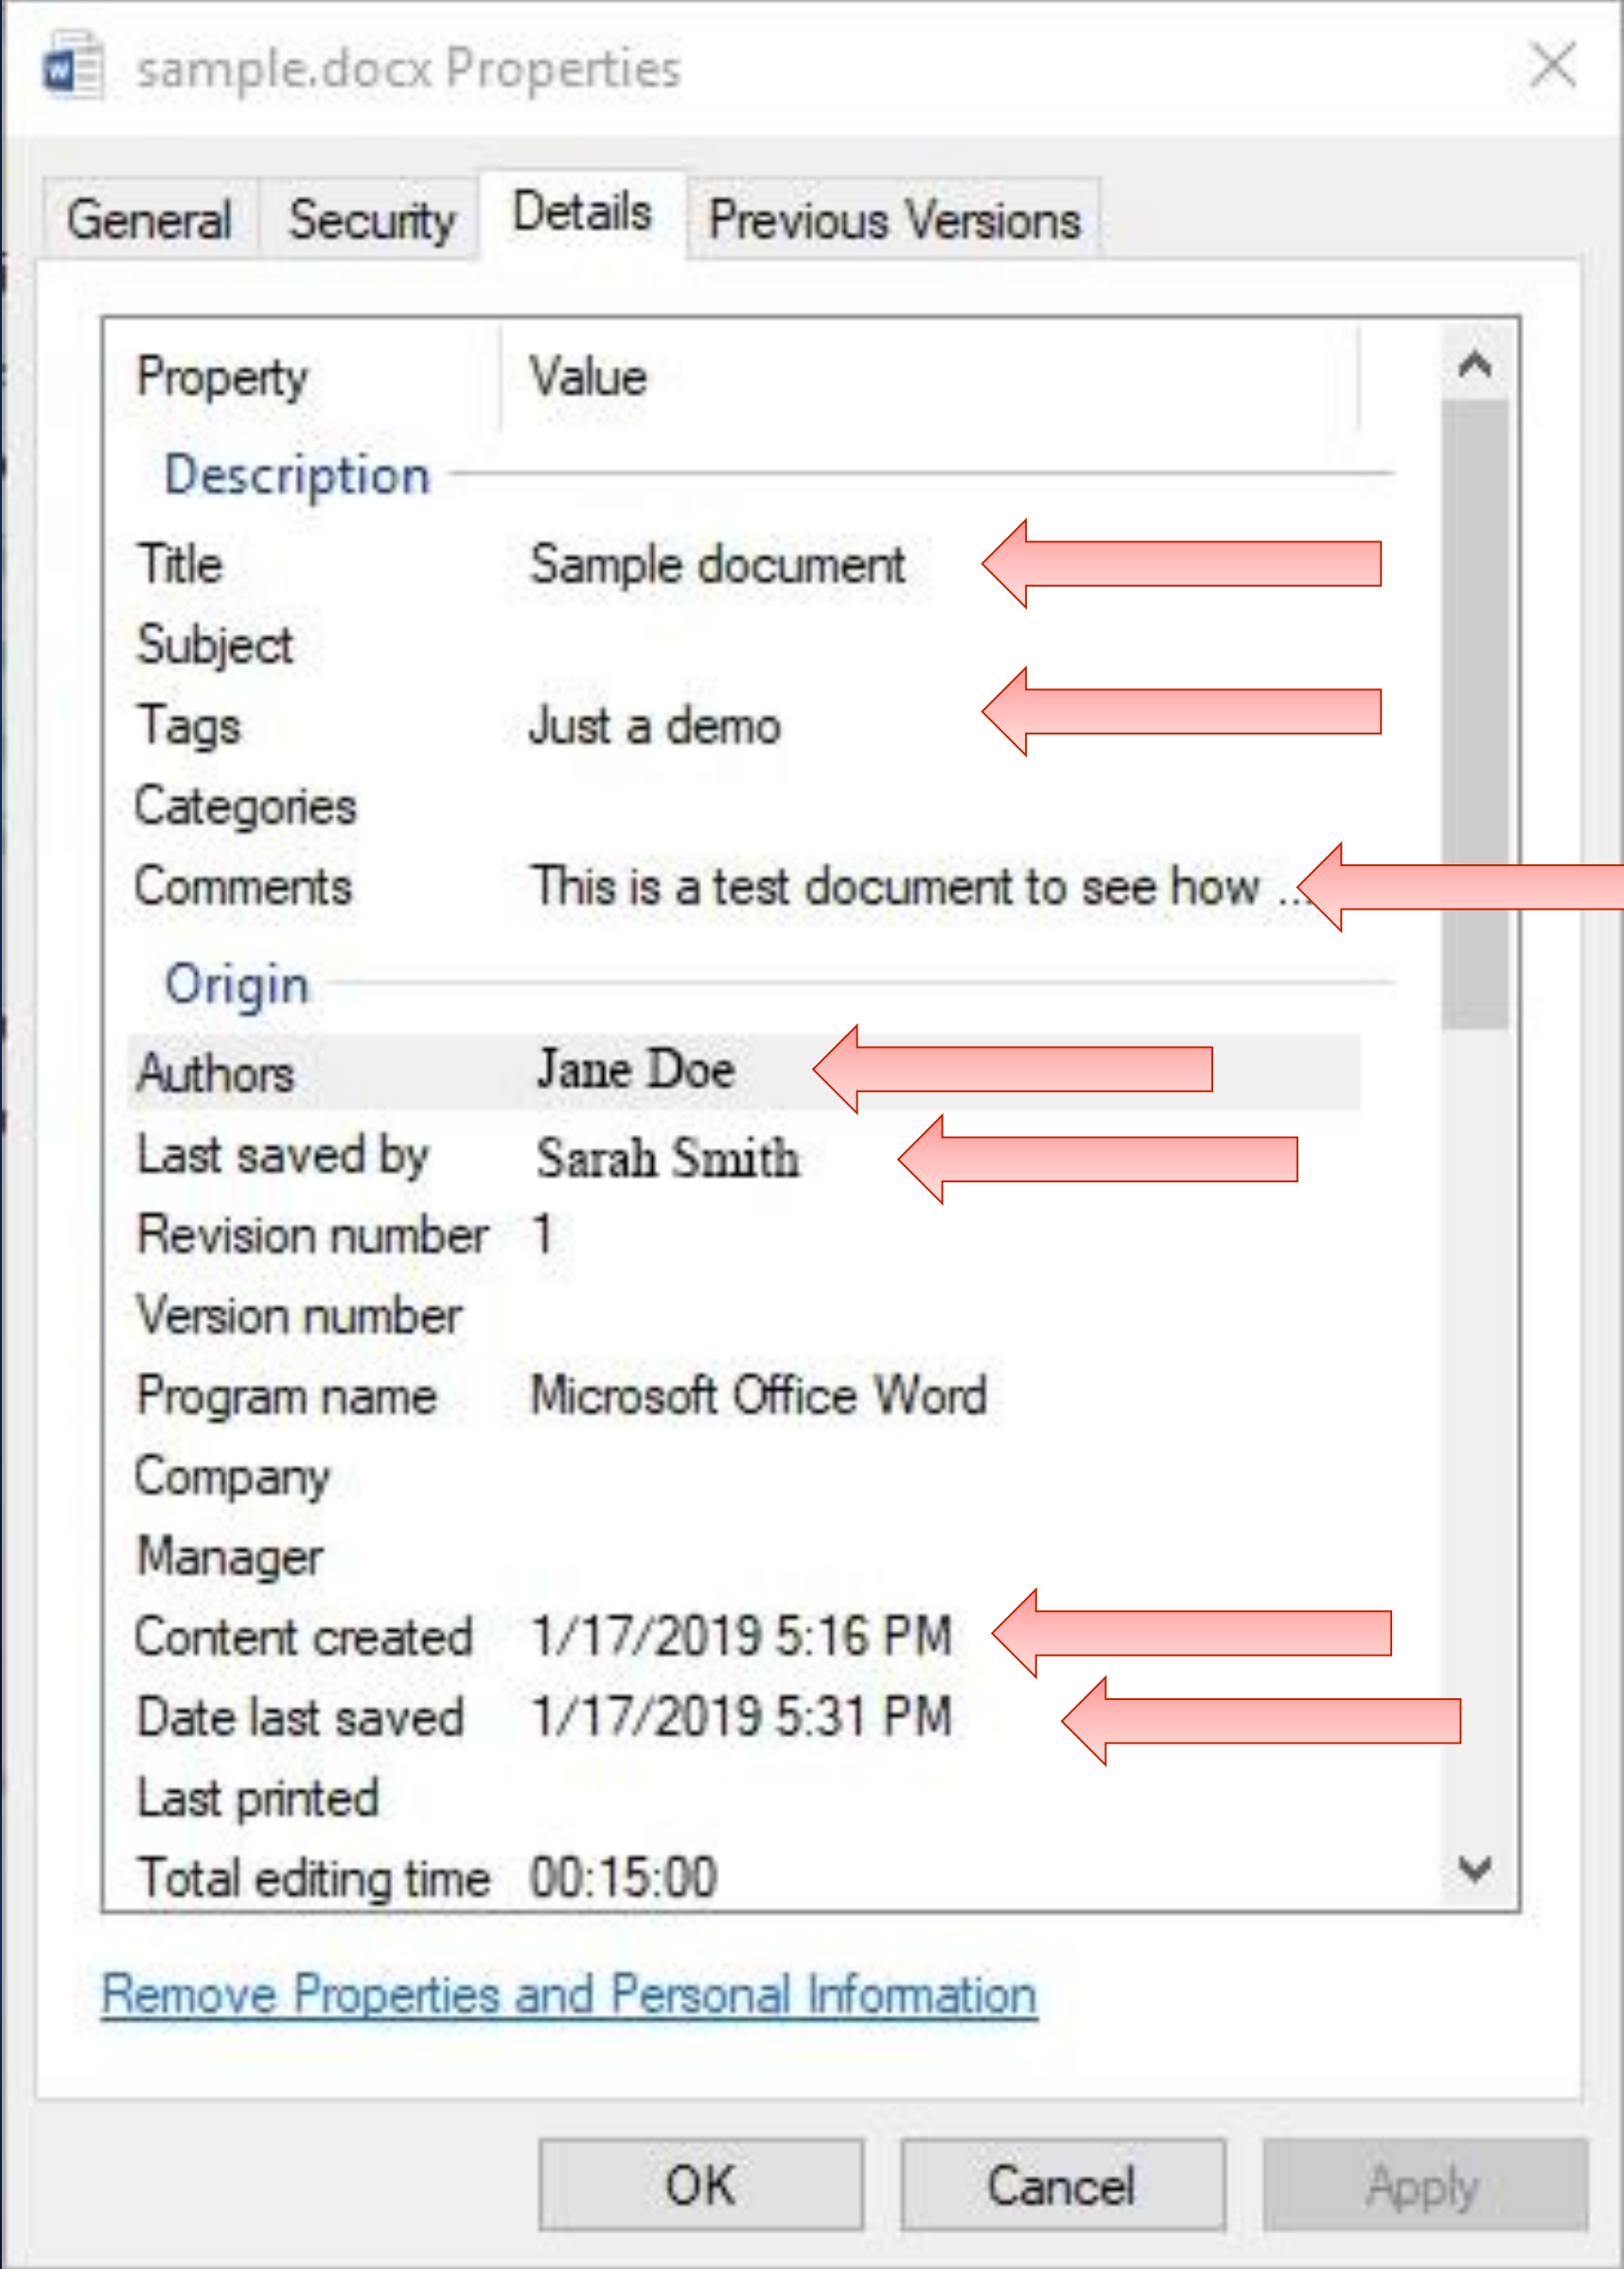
sample.docx Properties

General | Security | Details | Previous Versions

| Property | Value |
|---|---|
| Description | |
| Title | Sample document |
| Subject | |
| Tags | Just a demo |
| Categories | |
| Comments | This is a test document to see how ... |
| Origin | |
| Authors | Jane Doe |
| Last saved by | Sarah Smith |
| Revision number | 1 |
| Version number | |
| Program name | Microsoft Office Word |
| Company | |
| Manager | |
| Content created | 1/17/2019 5:16 PM |
| Date last saved | 1/17/2019 5:31 PM |
| Last printed | |
| Total editing time | 00:15:00 |

Remove Properties and Personal Information

OK | Cancel | Apply